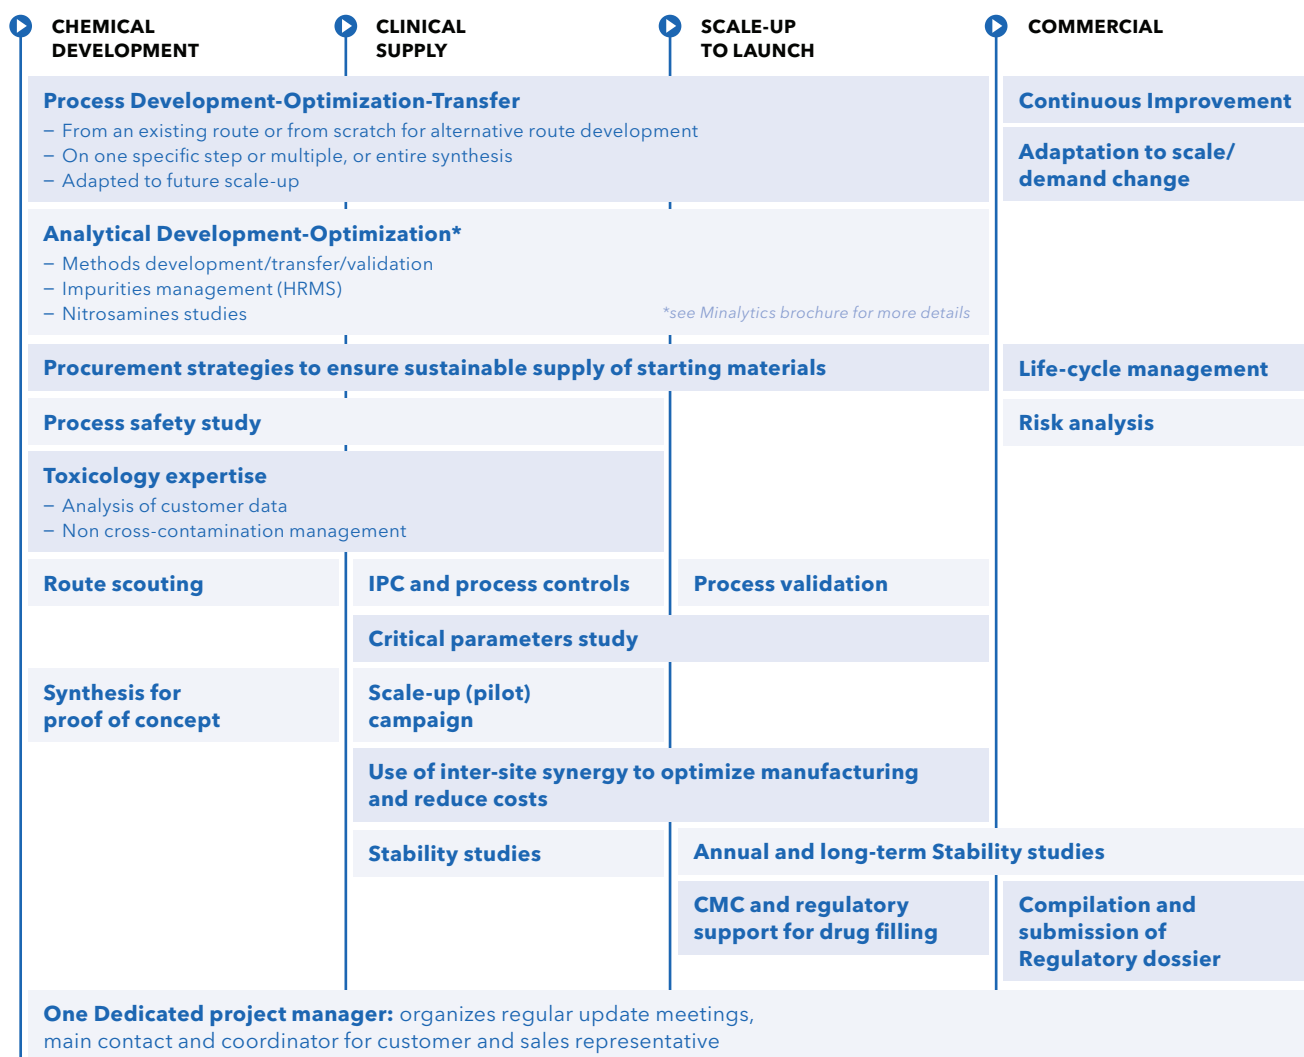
CHEMICAL DEVELOPMENT

CLINICAL SUPPLY

SCALE-UP TO LAUNCH

COMMERCIAL

Process Development-Optimization-Transfer
– From an existing route or from scratch for alternative route development
– On one specific step or multiple, or entire synthesis
– Adapted to future scale-up

Continuous Improvement

Adaptation to scale/ demand change

Analytical Development-Optimization*
– Methods development/transfer/validation
– Impurities management (HRMS)
– Nitrosamines studies

*see Minalytics brochure for more details

Procurement strategies to ensure sustainable supply of starting materials

Life-cycle management

Process safety study

Risk analysis

Toxicology expertise
– Analysis of customer data
– Non cross-contamination management

Route scouting

IPC and process controls

Process validation

Critical parameters study

Synthesis for proof of concept

Scale-up (pilot) campaign

Use of inter-site synergy to optimize manufacturing and reduce costs

Stability studies

Annual and long-term Stability studies

CMC and regulatory support for drug filling

Compilation and submission of Regulatory dossier

One Dedicated project manager: organizes regular update meetings, main contact and coordinator for customer and sales representative